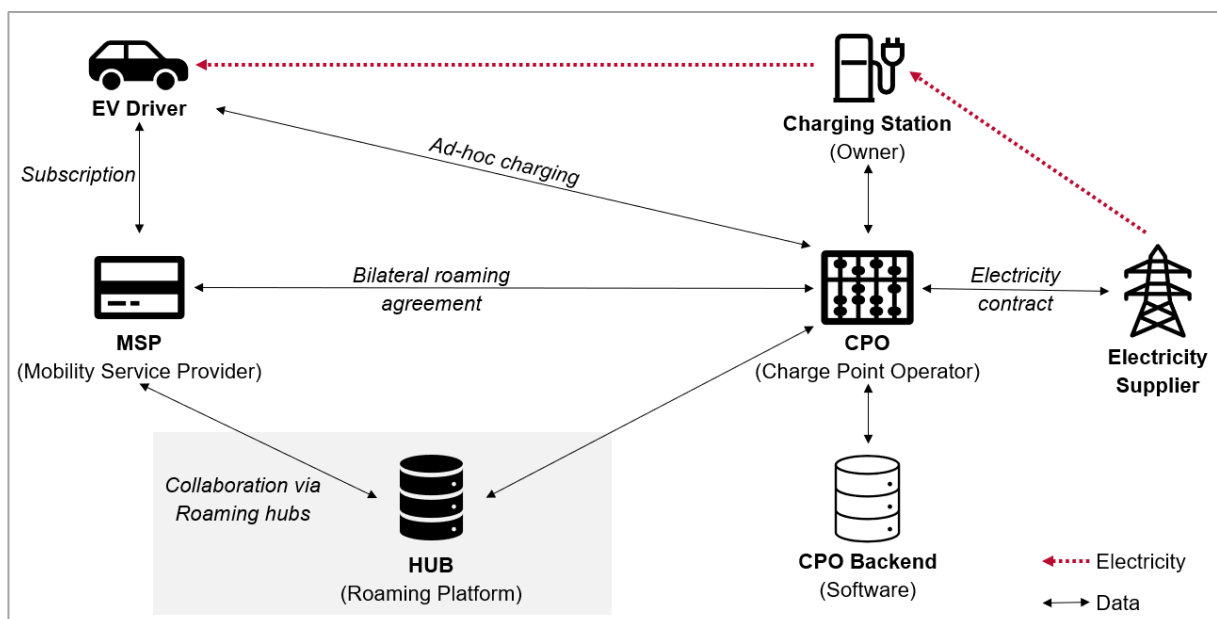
EV Driver

Charging Station
(Owner)

Subscription

Ad-hoc charging

Bilateral roaming agreement

Electricity contract

MSP
(Mobility Service Provider)

CPO
(Charge Point Operator)

Electricity Supplier

Collaboration via Roaming hubs

HUB
(Roaming Platform)

CPO Backend
(Software)

Electricity

Data